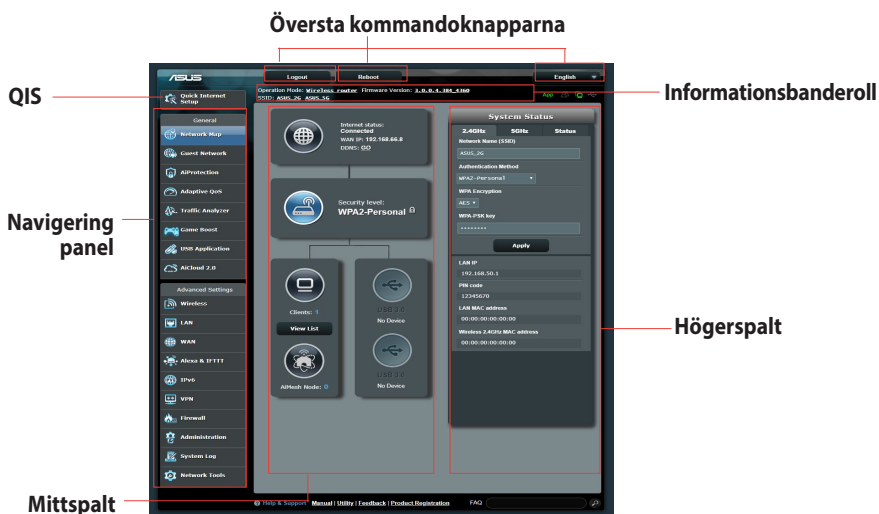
Översta kommandoknapparna

QIS

Informationsbanderoll

Navigering panel

Högerspalt

Mittspalt

/ISUS

Logout

Reboot

English

Operation Mode: Wireless router Firmware Version: 3.0.0.4.384_4360
SSID: ASUS_2G ASUS_5G

App

Quick Internet Setup

General

Network Map

Guest Network

AiProtection

Adaptive QoS

Traffic Analyzer

Game Boost

USB Application

AiCloud 2.0

Advanced Settings

Wireless

LAN

WAN

Alexa & IFTTT

IPv6

VPN

Firewall

Administration

System Log

Network Tools

Internet status: Connected
WAN IP: 192.168.66.8
DDNS: GO

Security level:
WPA2-Personal

Clients: 1

View List

AiMesh Node: 0

USB 3.0
No Device

USB 2.0
No Device

System Status

2.4GHz

5GHz

Status

Network Name (SSID)

ASUS_2G

Authentication Method

WPA2-Personal

WPA Encryption

AES

WPA-PSK key

••••••••

Apply

LAN IP

192.168.50.1

PIN code

12345670

LAN MAC address

00:00:00:00:00:00

Wireless 2.4GHz MAC address

00:00:00:00:00:00

Help & Support Manual | Utility | Feedback | Product Registration FAQ